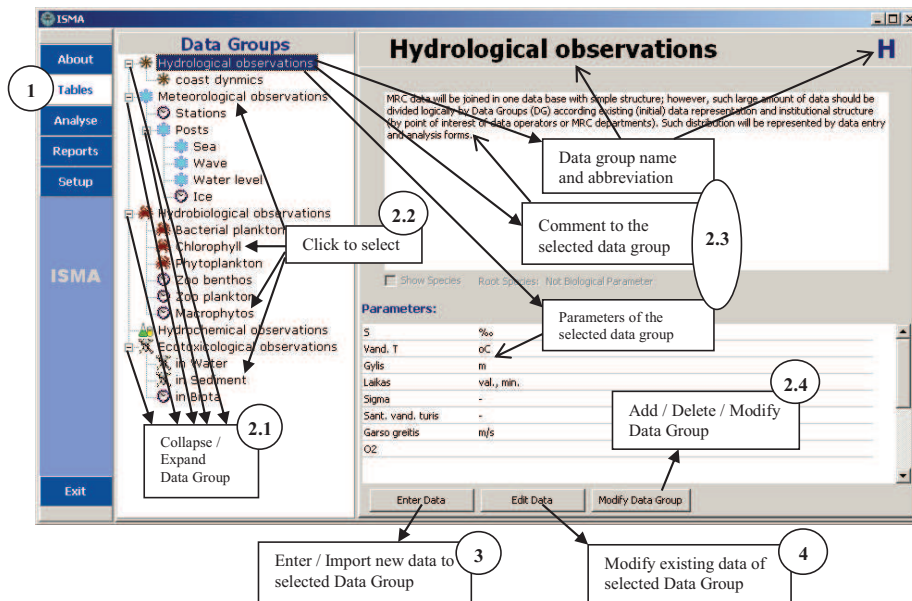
ISMA

About
Tables
Analyse
Reports
Setup
ISMA
Exit

1

Data Groups
Hydrological observations
coast dynmics
Meteorological observations
Stations
Posts
Sea
Wave
Water level
Ice
Hydrobiological observations
Bacterial plankton
Chlorophyll
Phytoplankton
Zoo benthos
Zoo plankton
Macrophytos
Hydrochemical observations
Ecotoxicological observations
in Water
in Sediment
in Biota

2.2
Click to select

2.1
Collapse / Expand Data Group

Hydrological observations
H

MRC data will be joined in one data base with simple structure; however, such large amount of data should be divided logically by Data Groups (DG) according existing (initial) data representation and institutional structure (by point of interest of data operators or MRC departments). Such distribution will be represented by data entry and analysis forms.

Data group name and abbreviation

Comment to the selected data group

2.3

Show Species Root Species: Not Biological Parameter

Parameters of the selected data group

Parameters:

| | |
|---|---|
| S | ‰ |
| Vand. T | oC |
| Gylis | m |
| Laikas | val., min. |
| Sigma | - |
| Sant. vand. turis | - |
| Garso greitis | m/s |
| O2 | |

2.4
Add / Delete / Modify Data Group

Enter Data
Edit Data
Modify Data Group

Enter / Import new data to selected Data Group
3

Modify existing data of selected Data Group
4